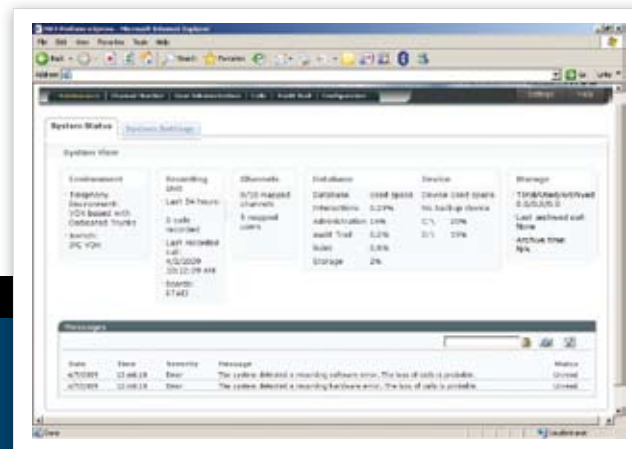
File Edit View Favorites Tools Help

Back Search Favorites

Address

Go Links

Dashboard Channel Monitor User Administration Calls Audit Trail Configuration Settings Help

System Status System Settings

System View

Environment
Telephony Environment: VOX based with Dedicated Trunks
Switch: IPC VOX

Recording Unit
Last 24 hours:
0 calls recorded
Last recorded call: 4/3/2009 10:12:39 AM
Search: STAID

Channels
0/10 mapped channels
5 mapped users

Database
Database Used Space
Interactions 0.09%
Administration 14%
Audit Trail 0.0%
Rules 0.6%
Storage 2%

Device
Device Used Space
No backup device
C:\ 20%
D:\ 19%

Storage
TSRB/Used/Archived 0.0/0.0/0.0
Last archived call: None
Archive time: N/A

Messages

| Date | Time | Severity | Message | Status |
|---|---|---|---|---|
| 4/7/2009 | 12:06:18 | Error | The system detected a recording software error. The loss of calls is probable. | Unread |
| 4/7/2009 | 12:06:18 | Error | The system detected a recording hardware error. The loss of calls is probable. | Unread |

Done Local intranet